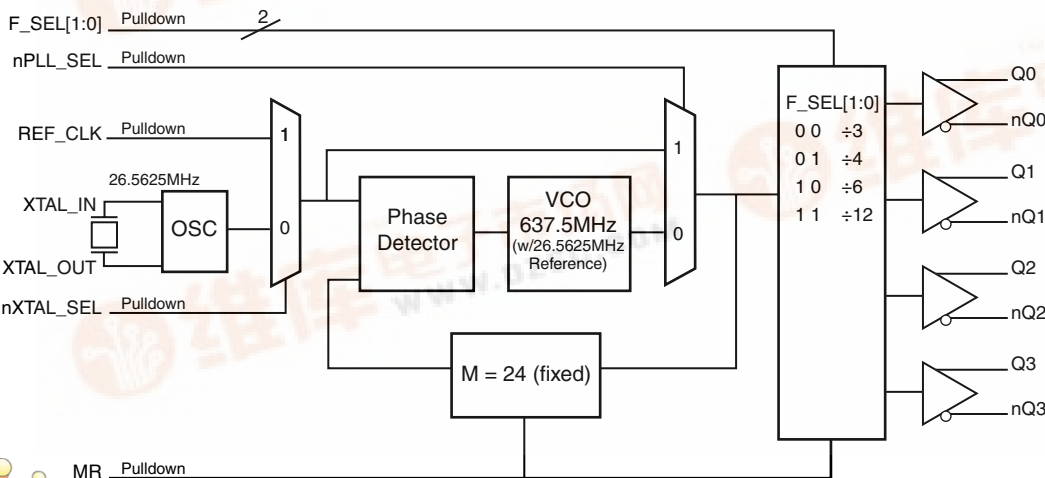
F_SEL[1:0] Pulldown 2

nPLL_SEL Pulldown

REF_CLK Pulldown

26.5625MHz

XTAL_IN

OSC

XTAL_OUT

nXTAL_SEL Pulldown

1

0

Phase Detector

VCO 637.5MHz (w/26.5625MHz Reference)

1

0

M = 24 (fixed)

F_SEL[1:0]
0 0 ÷3
0 1 ÷4
1 0 ÷6
1 1 ÷12

Q0
nQ0
Q1
nQ1
Q2
nQ2
Q3
nQ3

MR Pulldown